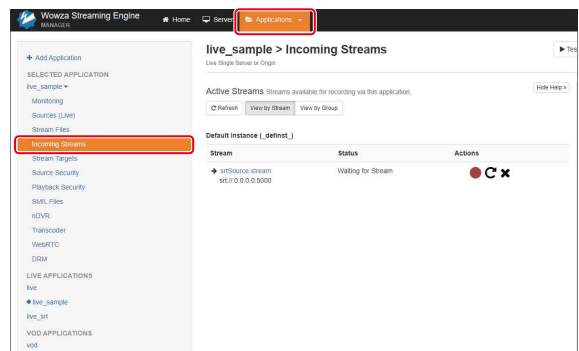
Wowza Streaming Engine MANAGER

Home Server Applications

+ Add Application

SELECTED APPLICATION

live_sample

Monitoring

Sources (Live)

Stream Files

Incoming Streams

Stream Targets

Source Security

Playback Security

SMIL Files

nDVR

Transcoder

WebRTC

DRM

LIVE APPLICATIONS

live

live_sample

live_srt

VOD APPLICATIONS

vod

live_sample > Incoming Streams

Live Single Server or Origin

Tes

Active Streams Streams available for recording via this application.

Hide Help >

Refresh View by Stream View by Group

Default Instance (_definst_)

| Stream | Status | Actions |
|---|---|---|
| srtSource.stream srt://0.0.0.0:5000 | Waiting for Stream | |